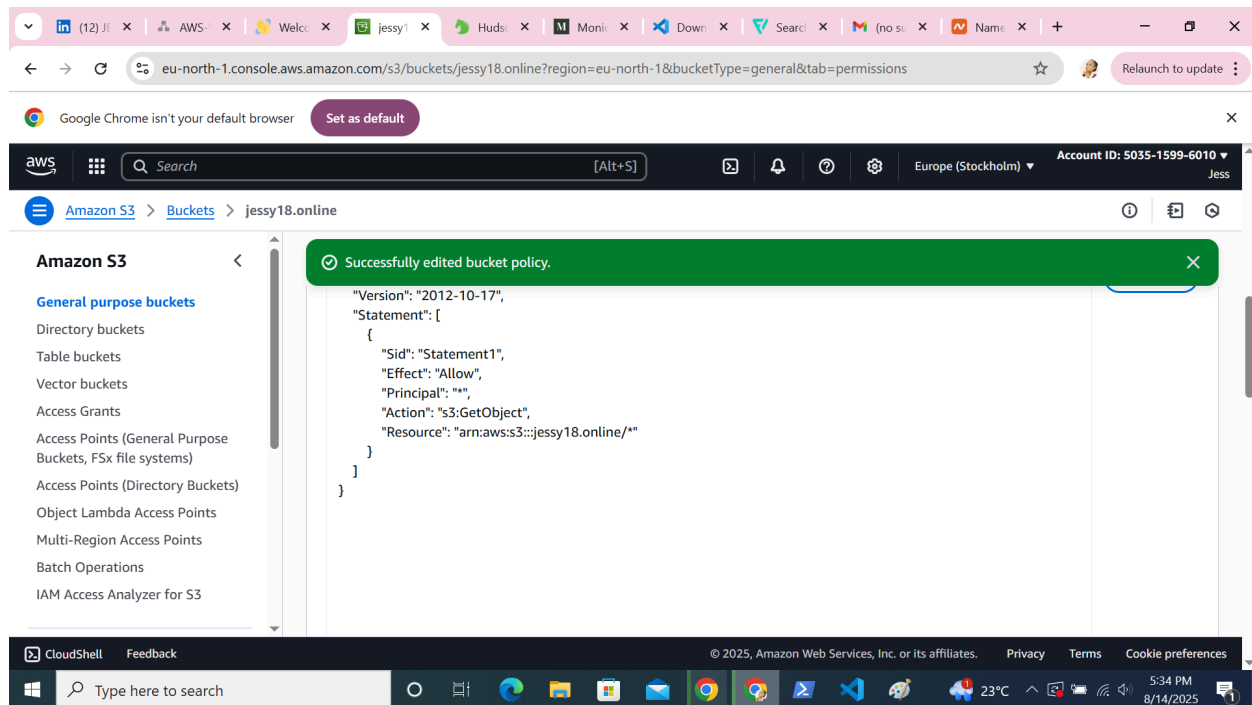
(12) JE ✕ | AWS- ✕ | Welco ✕ | jessy1 ✕ | Hudso ✕ | Monic ✕ | Down ✕ | Searc ✕ | (no su ✕ | Name ✕ | +

eu-north-1.console.aws.amazon.com/s3/buckets/jessy18.online?region=eu-north-1&bucketType=general&tab=permissions

Relaunch to update

Google Chrome isn't your default browser

Set as default

aws

Search [Alt+S]

Europe (Stockholm) ▼

Account ID: 5035-1599-6010 ▼
Jess

Amazon S3 > Buckets > jessy18.online

Amazon S3

General purpose buckets
Directory buckets
Table buckets
Vector buckets
Access Grants
Access Points (General Purpose Buckets, FSx file systems)
Access Points (Directory Buckets)
Object Lambda Access Points
Multi-Region Access Points
Batch Operations
IAM Access Analyzer for S3

Successfully edited bucket policy.

"Version": "2012-10-17",
"Statement": [
{
"Sid": "Statement1",
"Effect": "Allow",
"Principal": "*",
"Action": "s3:GetObject",
"Resource": "arn:aws:s3:::jessy18.online/*"
}
]
}

CloudShell Feedback

© 2025, Amazon Web Services, Inc. or its affiliates. Privacy Terms Cookie preferences

Type here to search

23°C

5:34 PM
8/14/2025